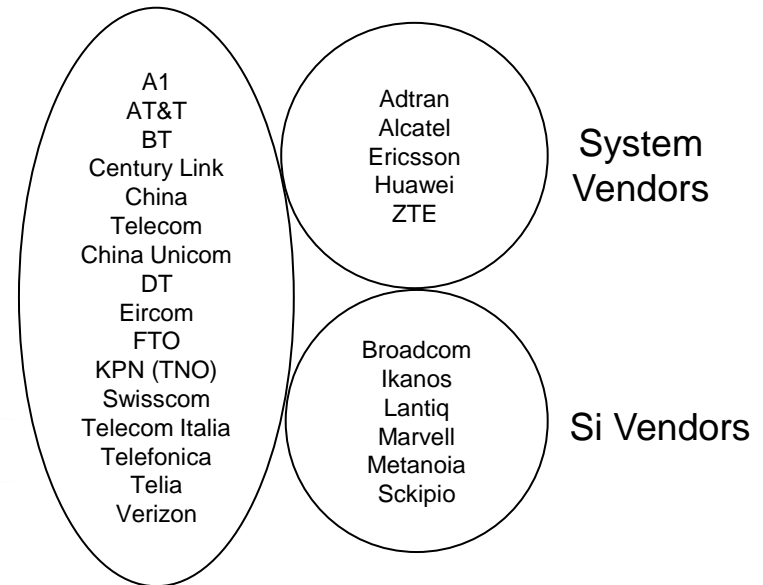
A1
AT&T
BT
Century Link
China
Telecom
China Unicom
DT
Eircom
FTO
KPN (TNO)
Swisscom
Telecom Italia
Telefonica
Telia
Verizon

Adtran
Alcatel
Ericsson
Huawei
ZTE

System Vendors

Broadcom
Ikanos
Lantiq
Marvell
Metanoia
Sckipio

Si Vendors